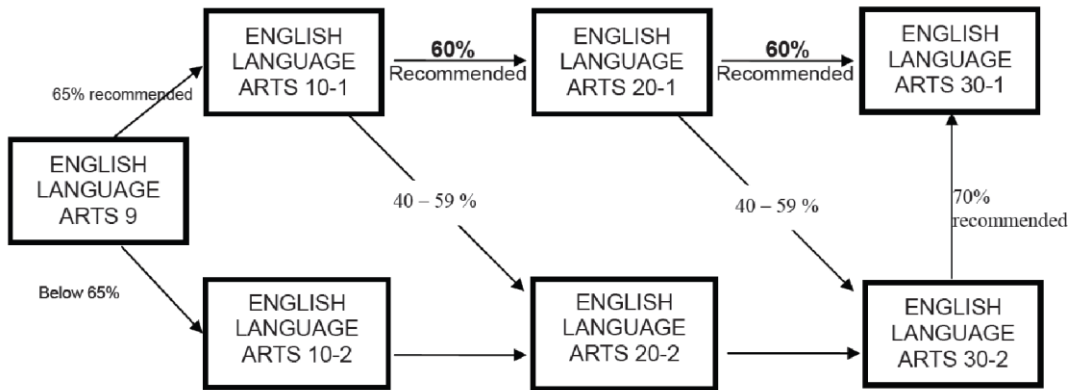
ENGLISH LANGUAGE ARTS 9

65% recommended

Below 65%

ENGLISH LANGUAGE ARTS 10-1

60% Recommended

ENGLISH LANGUAGE ARTS 20-1

60% Recommended

ENGLISH LANGUAGE ARTS 30-1

40 – 59 %

40 – 59 %

70% recommended

ENGLISH LANGUAGE ARTS 10-2

ENGLISH LANGUAGE ARTS 20-2

ENGLISH LANGUAGE ARTS 30-2